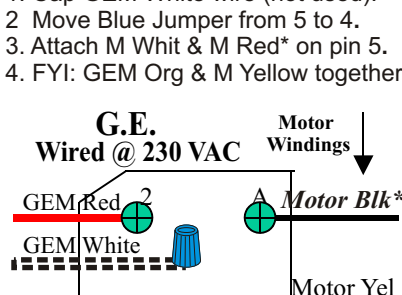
1. Cap GEM White wire (not used).
2 Move Blue Jumper from 5 to 4.
3. Attach M Whit & M Red* on pin 5.
4. FYI: GEM Org & M Yellow together

G.E.
Wired @ 230 VAC

Motor Windings

GEM Red 2

A Motor Blk*

GEM White

Motor Yel